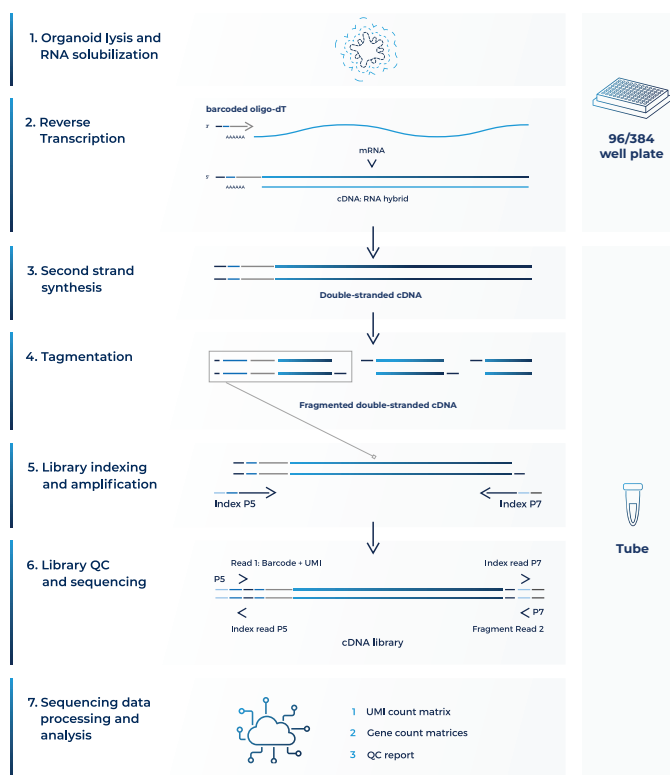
1. Organoid lysis and RNA solubilization

2. Reverse Transcription

barcoded oligo-dT

3'

AAAAAA

mRNA

5'

AAAAAA

cDNA: RNA hybrid

96/384 well plate

3. Second strand synthesis

Double-stranded cDNA

4. Tagmentation

Fragmented double-stranded cDNA

5. Library indexing and amplification

Index P5

Index P7

Tube

6. Library QC and sequencing

Read 1: Barcode + UMI

Index read P7

P5

P7

Index read P5

Fragment Read 2

cDNA library

7. Sequencing data processing and analysis

1 UMI count matrix

2 Gene count matrices

3 QC report